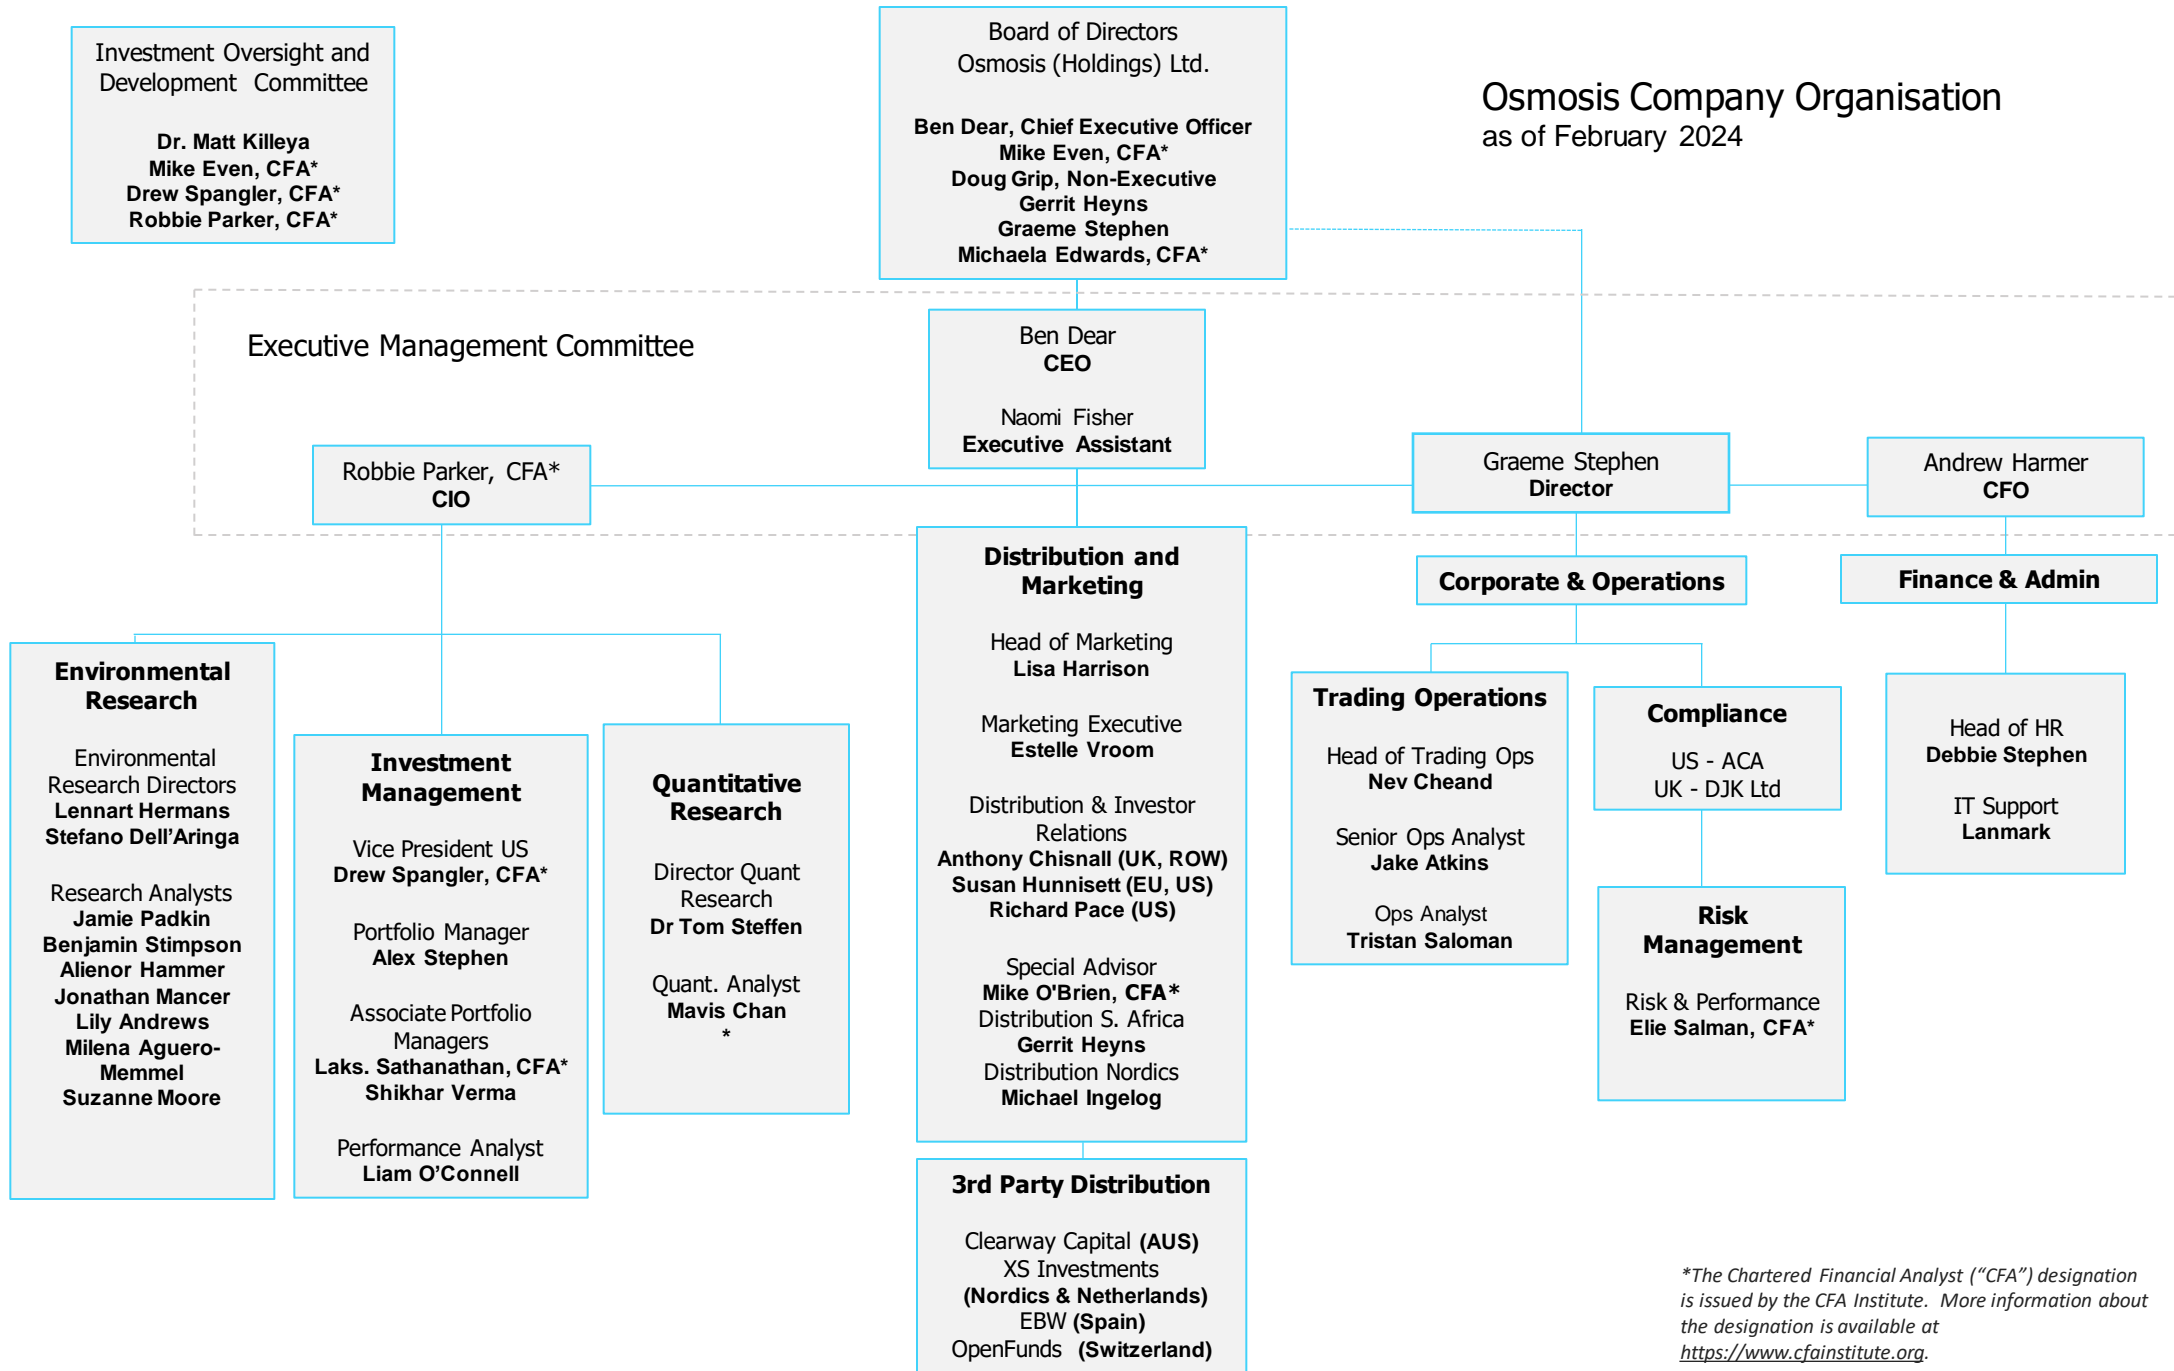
Investment Oversight and Development Committee

Dr. Matt Killeya
Mike Even, CFA*
Drew Spangler, CFA*
Robbie Parker, CFA*

Board of Directors
Osmosis (Holdings) Ltd.

Ben Dear, Chief Executive Officer
Mike Even, CFA*
Doug Grip, Non-Executive
Gerrit Heyns
Graeme Stephen
Michaela Edwards, CFA*

Osmosis Company Organisation
as of February 2024

Executive Management Committee

Ben Dear
CEO

Naomi Fisher
Executive Assistant

Robbie Parker, CFA*
CIO

Graeme Stephen
Director

Andrew Harmer
CFO

Distribution and Marketing

Head of Marketing
Lisa Harrison

Marketing Executive
Estelle Vroom

Distribution & Investor Relations
Anthony Chisnall (UK, ROW)
Susan Hunnisett (EU, US)
Richard Pace (US)

Special Advisor
Mike O'Brien, CFA*
Distribution S. Africa
Gerrit Heyns
Distribution Nordics
Michael Ingelog

Corporate & Operations

Finance & Admin

Environmental Research

Environmental Research Directors
Lennart Hermans
Stefano Dell'Aringa

Research Analysts
Jamie Padkin
Benjamin Stimpson
Alienor Hammer
Jonathan Mancer
Lily Andrews
Milena Aguero-Memmel
Suzanne Moore

Investment Management

Vice President US
Drew Spangler, CFA*

Portfolio Manager
Alex Stephen

Associate Portfolio Managers
Laks. Sathanathan, CFA*
Shikhar Verma

Performance Analyst
Liam O'Connell

Quantitative Research

Director Quant Research
Dr Tom Steffen

Quant. Analyst
Mavis Chan
*

Trading Operations

Head of Trading Ops
Nev Cheand

Senior Ops Analyst
Jake Atkins

Ops Analyst
Tristan Saloman

Compliance

US - ACA
UK - DJK Ltd

Risk Management

Risk & Performance
Elie Salman, CFA*

Head of HR
Debbie Stephen

IT Support
Lanmark

3rd Party Distribution

Clearway Capital (AUS)
XS Investments
(Nordics & Netherlands)
EBW (Spain)
OpenFunds (Switzerland)

*The Chartered Financial Analyst ("CFA") designation is issued by the CFA Institute. More information about the designation is available at https://www.cfainstitute.org.